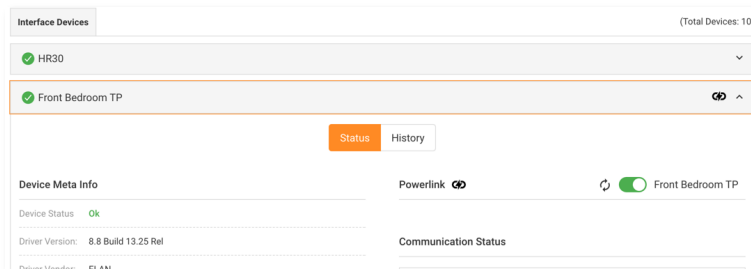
Interface Devices

(Total Devices: 10

HR30

Front Bedroom TP

Status History

Device Meta Info

Device Status Ok

Driver Version: 8.8 Build 13.25 Rel

Driver Vendor: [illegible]

Powerlink

Front Bedroom TP

Communication Status